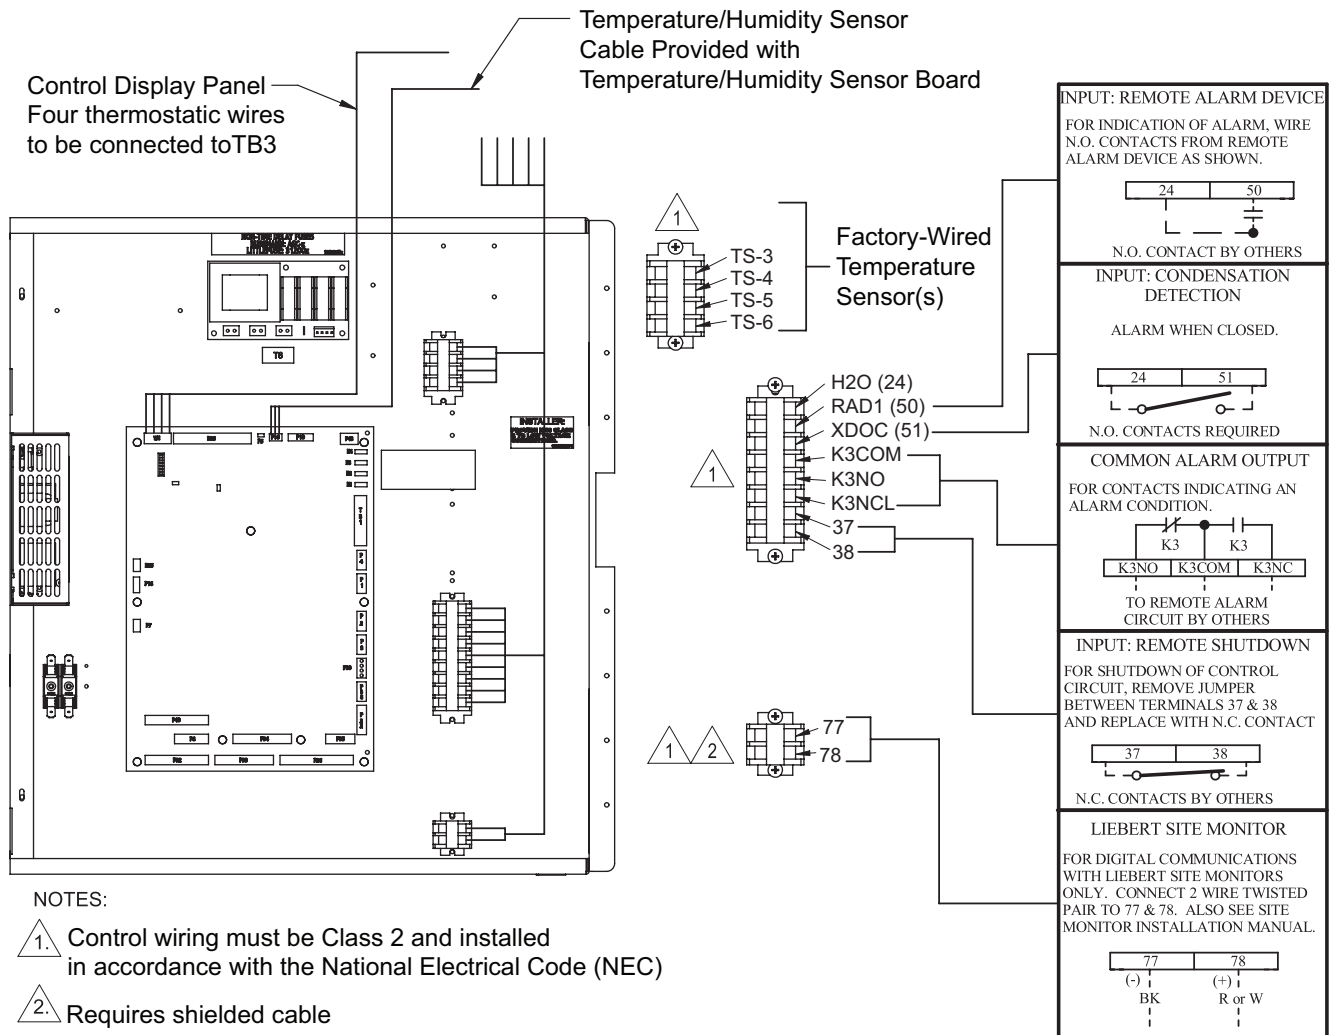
Temperature/Humidity Sensor Cable Provided with Temperature/Humidity Sensor Board

Control Display Panel
Four thermostatic wires to be connected toTB3

1

TS-3
TS-4
TS-5
TS-6

Factory-Wired Temperature Sensor(s)

INPUT: REMOTE ALARM DEVICE
FOR INDICATION OF ALARM, WIRE N.O. CONTACTS FROM REMOTE ALARM DEVICE AS SHOWN.
24 | 50
N.O. CONTACT BY OTHERS

INPUT: CONDENSATION DETECTION
ALARM WHEN CLOSED.
24 | 51
N.O. CONTACTS REQUIRED

H2O (24)
RAD1 (50)
XDOC (51)
K3COM
K3NO
K3NCL
37
38

1

COMMON ALARM OUTPUT
FOR CONTACTS INDICATING AN ALARM CONDITION.
K3 K3
K3NO | K3COM | K3NC
TO REMOTE ALARM CIRCUIT BY OTHERS

INPUT: REMOTE SHUTDOWN
FOR SHUTDOWN OF CONTROL CIRCUIT, REMOVE JUMPER BETWEEN TERMINALS 37 & 38 AND REPLACE WITH N.C. CONTACT
37 | 38
N.C. CONTACTS BY OTHERS

1 2
77
78

LIEBERT SITE MONITOR
FOR DIGITAL COMMUNICATIONS WITH LIEBERT SITE MONITORS ONLY. CONNECT 2 WIRE TWISTED PAIR TO 77 & 78. ALSO SEE SITE MONITOR INSTALLATION MANUAL.
77 | 78
(-) BK
(+) R or W

TB

INSTALLER:

NOTES:
1. Control wiring must be Class 2 and installed in accordance with the National Electrical Code (NEC)
2. Requires shielded cable